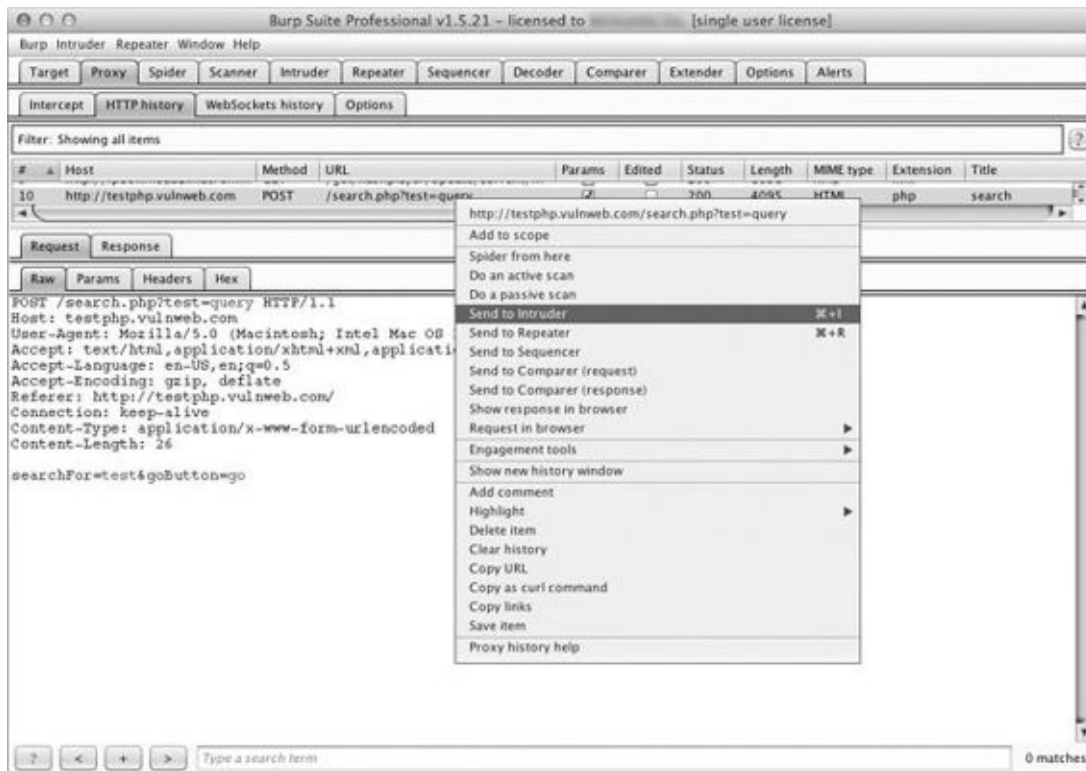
Burp Suite Professional v1.5.21 - licensed to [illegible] [single user license]

Burp Intruder Repeater Window Help

Target Proxy Spider Scanner Intruder Repeater Sequencer Decoder Comparer Extender Options Alerts

Intercept HTTP history WebSockets history Options

Filter: Showing all items

?

| # | Host | Method | URL | Params | Edited | Status | Length | MIME type | Extension | Title |
|---|---|---|---|---|---|---|---|---|---|---|
| 10 | http://testphp.vulnweb.com | POST | /search.php?test=query | ☑ | ☐ | 200 | 4095 | HTML | php | search |

Request Response

Raw Params Headers Hex

POST /search.php?test=query HTTP/1.1
Host: testphp.vulnweb.com
User-Agent: Mozilla/5.0 (Macintosh; Intel Mac OS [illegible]
Accept: text/html,application/xhtml+xml,applicati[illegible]
Accept-Language: en-US,en;q=0.5
Accept-Encoding: gzip, deflate
Referer: http://testphp.vulnweb.com/
Connection: keep-alive
Content-Type: application/x-www-form-urlencoded
Content-Length: 26

searchFor=test&goButton=go

http://testphp.vulnweb.com/search.php?test=query
Add to scope
Spider from here
Do an active scan
Do a passive scan
Send to Intruder ⌘+I
Send to Repeater ⌘+R
Send to Sequencer
Send to Comparer (request)
Send to Comparer (response)
Show response in browser
Request in browser
Engagement tools
Show new history window
Add comment
Highlight
Delete item
Clear history
Copy URL
Copy as curl command
Copy links
Save item
Proxy history help

? < + > Type a search term 0 matches